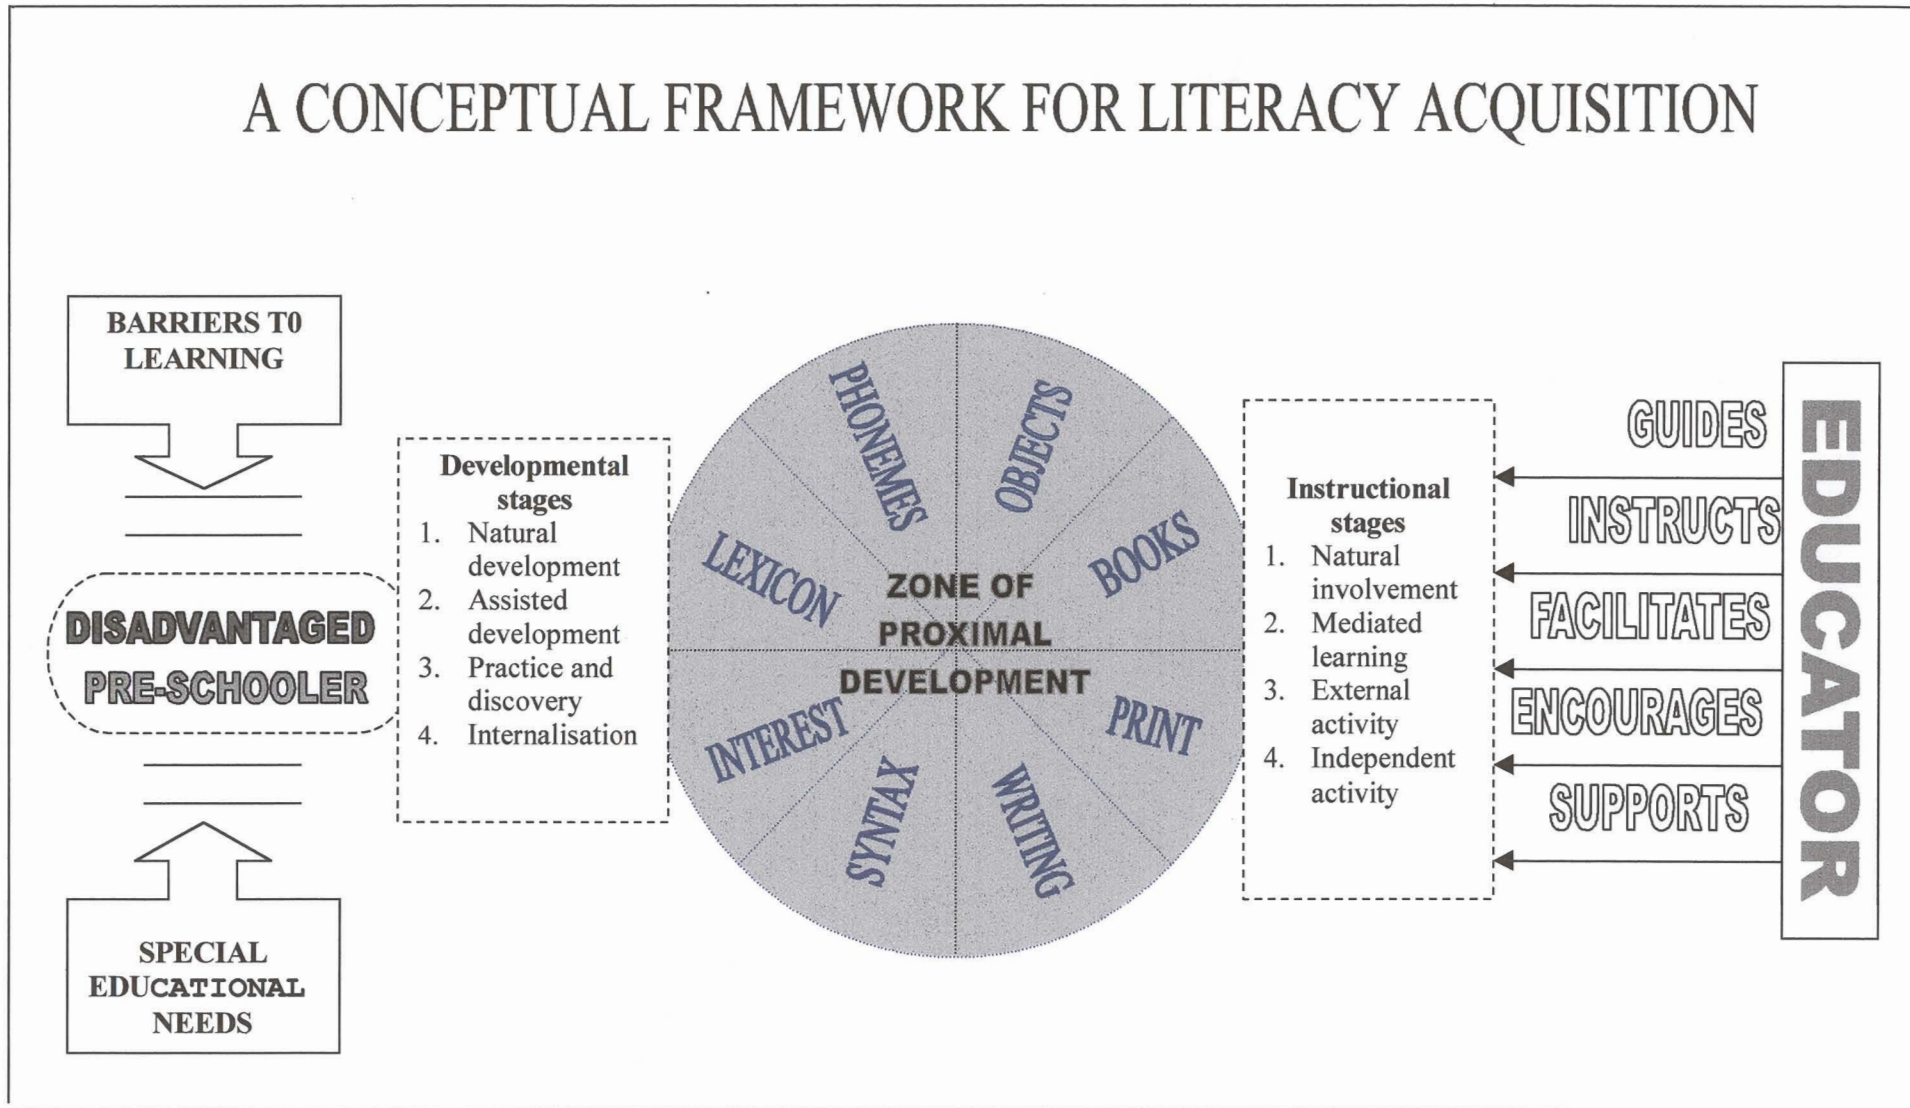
A CONCEPTUAL FRAMEWORK FOR LITERACY ACQUISITION

BARRIERS T0 LEARNING

DISADVANTAGED PRE-SCHOOLER

SPECIAL EDUCATIONAL NEEDS

Developmental stages
1. Natural development
2. Assisted development
3. Practice and discovery
4. Internalisation

PHONEMES
OBJECTS
LEXICON
BOOKS
ZONE OF PROXIMAL DEVELOPMENT
INTEREST
PRINT
SYNTAX
WRITING

Instructional stages
1. Natural involvement
2. Mediated learning
3. External activity
4. Independent activity

GUIDES
INSTRUCTS
FACILITATES
ENCOURAGES
SUPPORTS

EDUCATOR